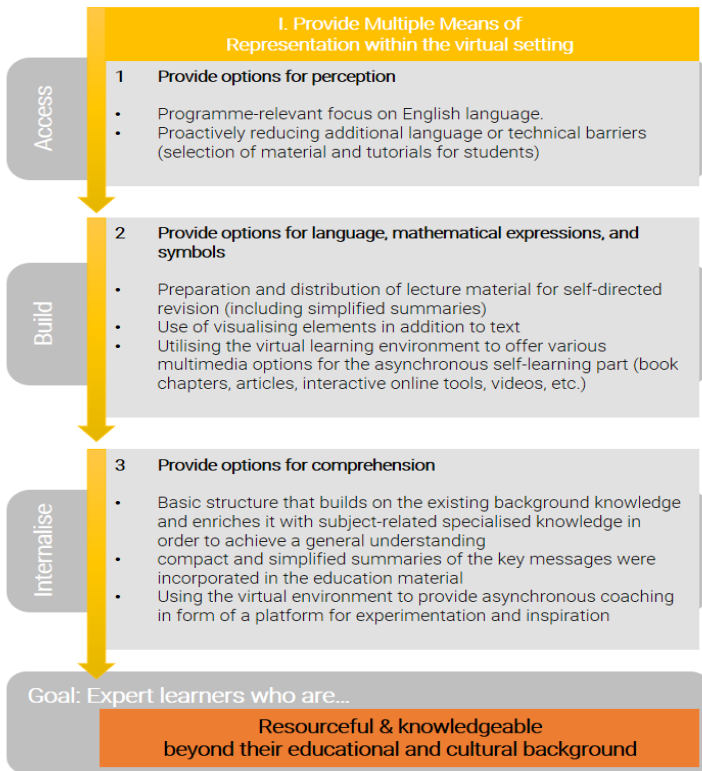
I. Provide Multiple Means of Representation within the virtual setting

Access

1 Provide options for perception

• Programme-relevant focus on English language.
• Proactively reducing additional language or technical barriers (selection of material and tutorials for students)

Build

2 Provide options for language, mathematical expressions, and symbols

• Preparation and distribution of lecture material for self-directed revision (including simplified summaries)
• Use of visualising elements in addition to text
• Utilising the virtual learning environment to offer various multimedia options for the asynchronous self-learning part (book chapters, articles, interactive online tools, videos, etc.)

Internalise

3 Provide options for comprehension

• Basic structure that builds on the existing background knowledge and enriches it with subject-related specialised knowledge in order to achieve a general understanding
• compact and simplified summaries of the key messages were incorporated in the education material
• Using the virtual environment to provide asynchronous coaching in form of a platform for experimentation and inspiration

Goal: Expert learners who are...

Resourceful & knowledgeable beyond their educational and cultural background